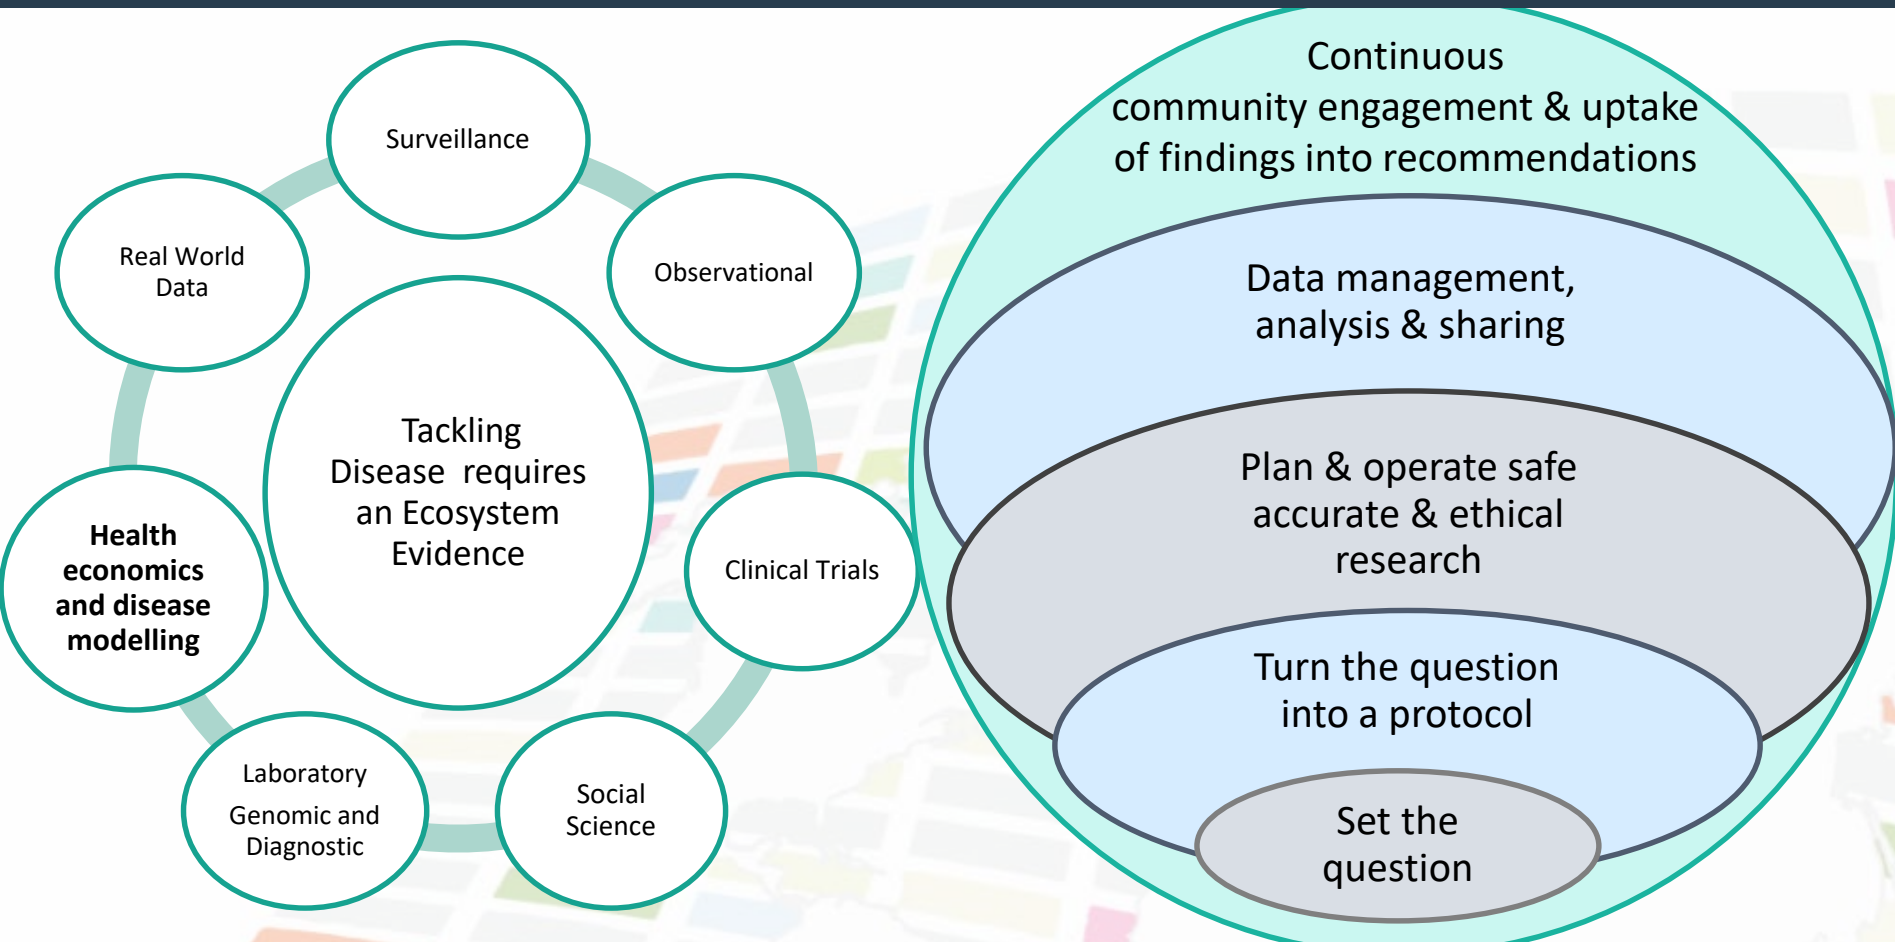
Surveillance

Real World Data

Observational

Tackling Disease requires an Ecosystem Evidence

**Health economics and disease modelling**

Clinical Trials

Laboratory Genomic and Diagnostic

Social Science

Continuous community engagement & uptake of findings into recommendations

Data management, analysis & sharing

Plan & operate safe accurate & ethical research

Turn the question into a protocol

Set the question